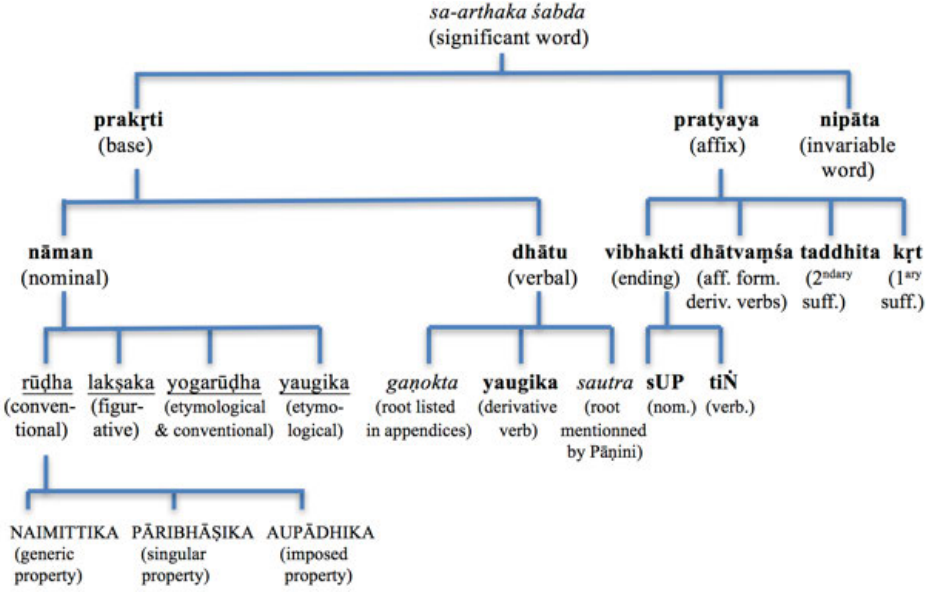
sa-arthaka śabda
(significant word)

prakṛti
(base)

pratyaya
(affix)

nipāta
(invariable word)

nāman
(nominal)

dhātu
(verbal)

vibhakti
(ending)

dhātvaṃśa
(aff. form. deriv. verbs)

taddhita
($2^{ndary}$ suff.)

kṛt
($1^{ary}$ suff.)

rūḍha
(conventional)

lakṣaka
(figurative)

yogarūḍha
(etymological & conventional)

yaugika
(etymological)

gaṇokta
(root listed in appendices)

yaugika
(derivative verb)

sautra
(root mentionned by Pāṇini)

sUP
(nom.)

tiṄ
(verb.)

NAIMITTIKA
(generic property)

PĀRIBHĀṢIKA
(singular property)

AUPĀDHIKA
(imposed property)